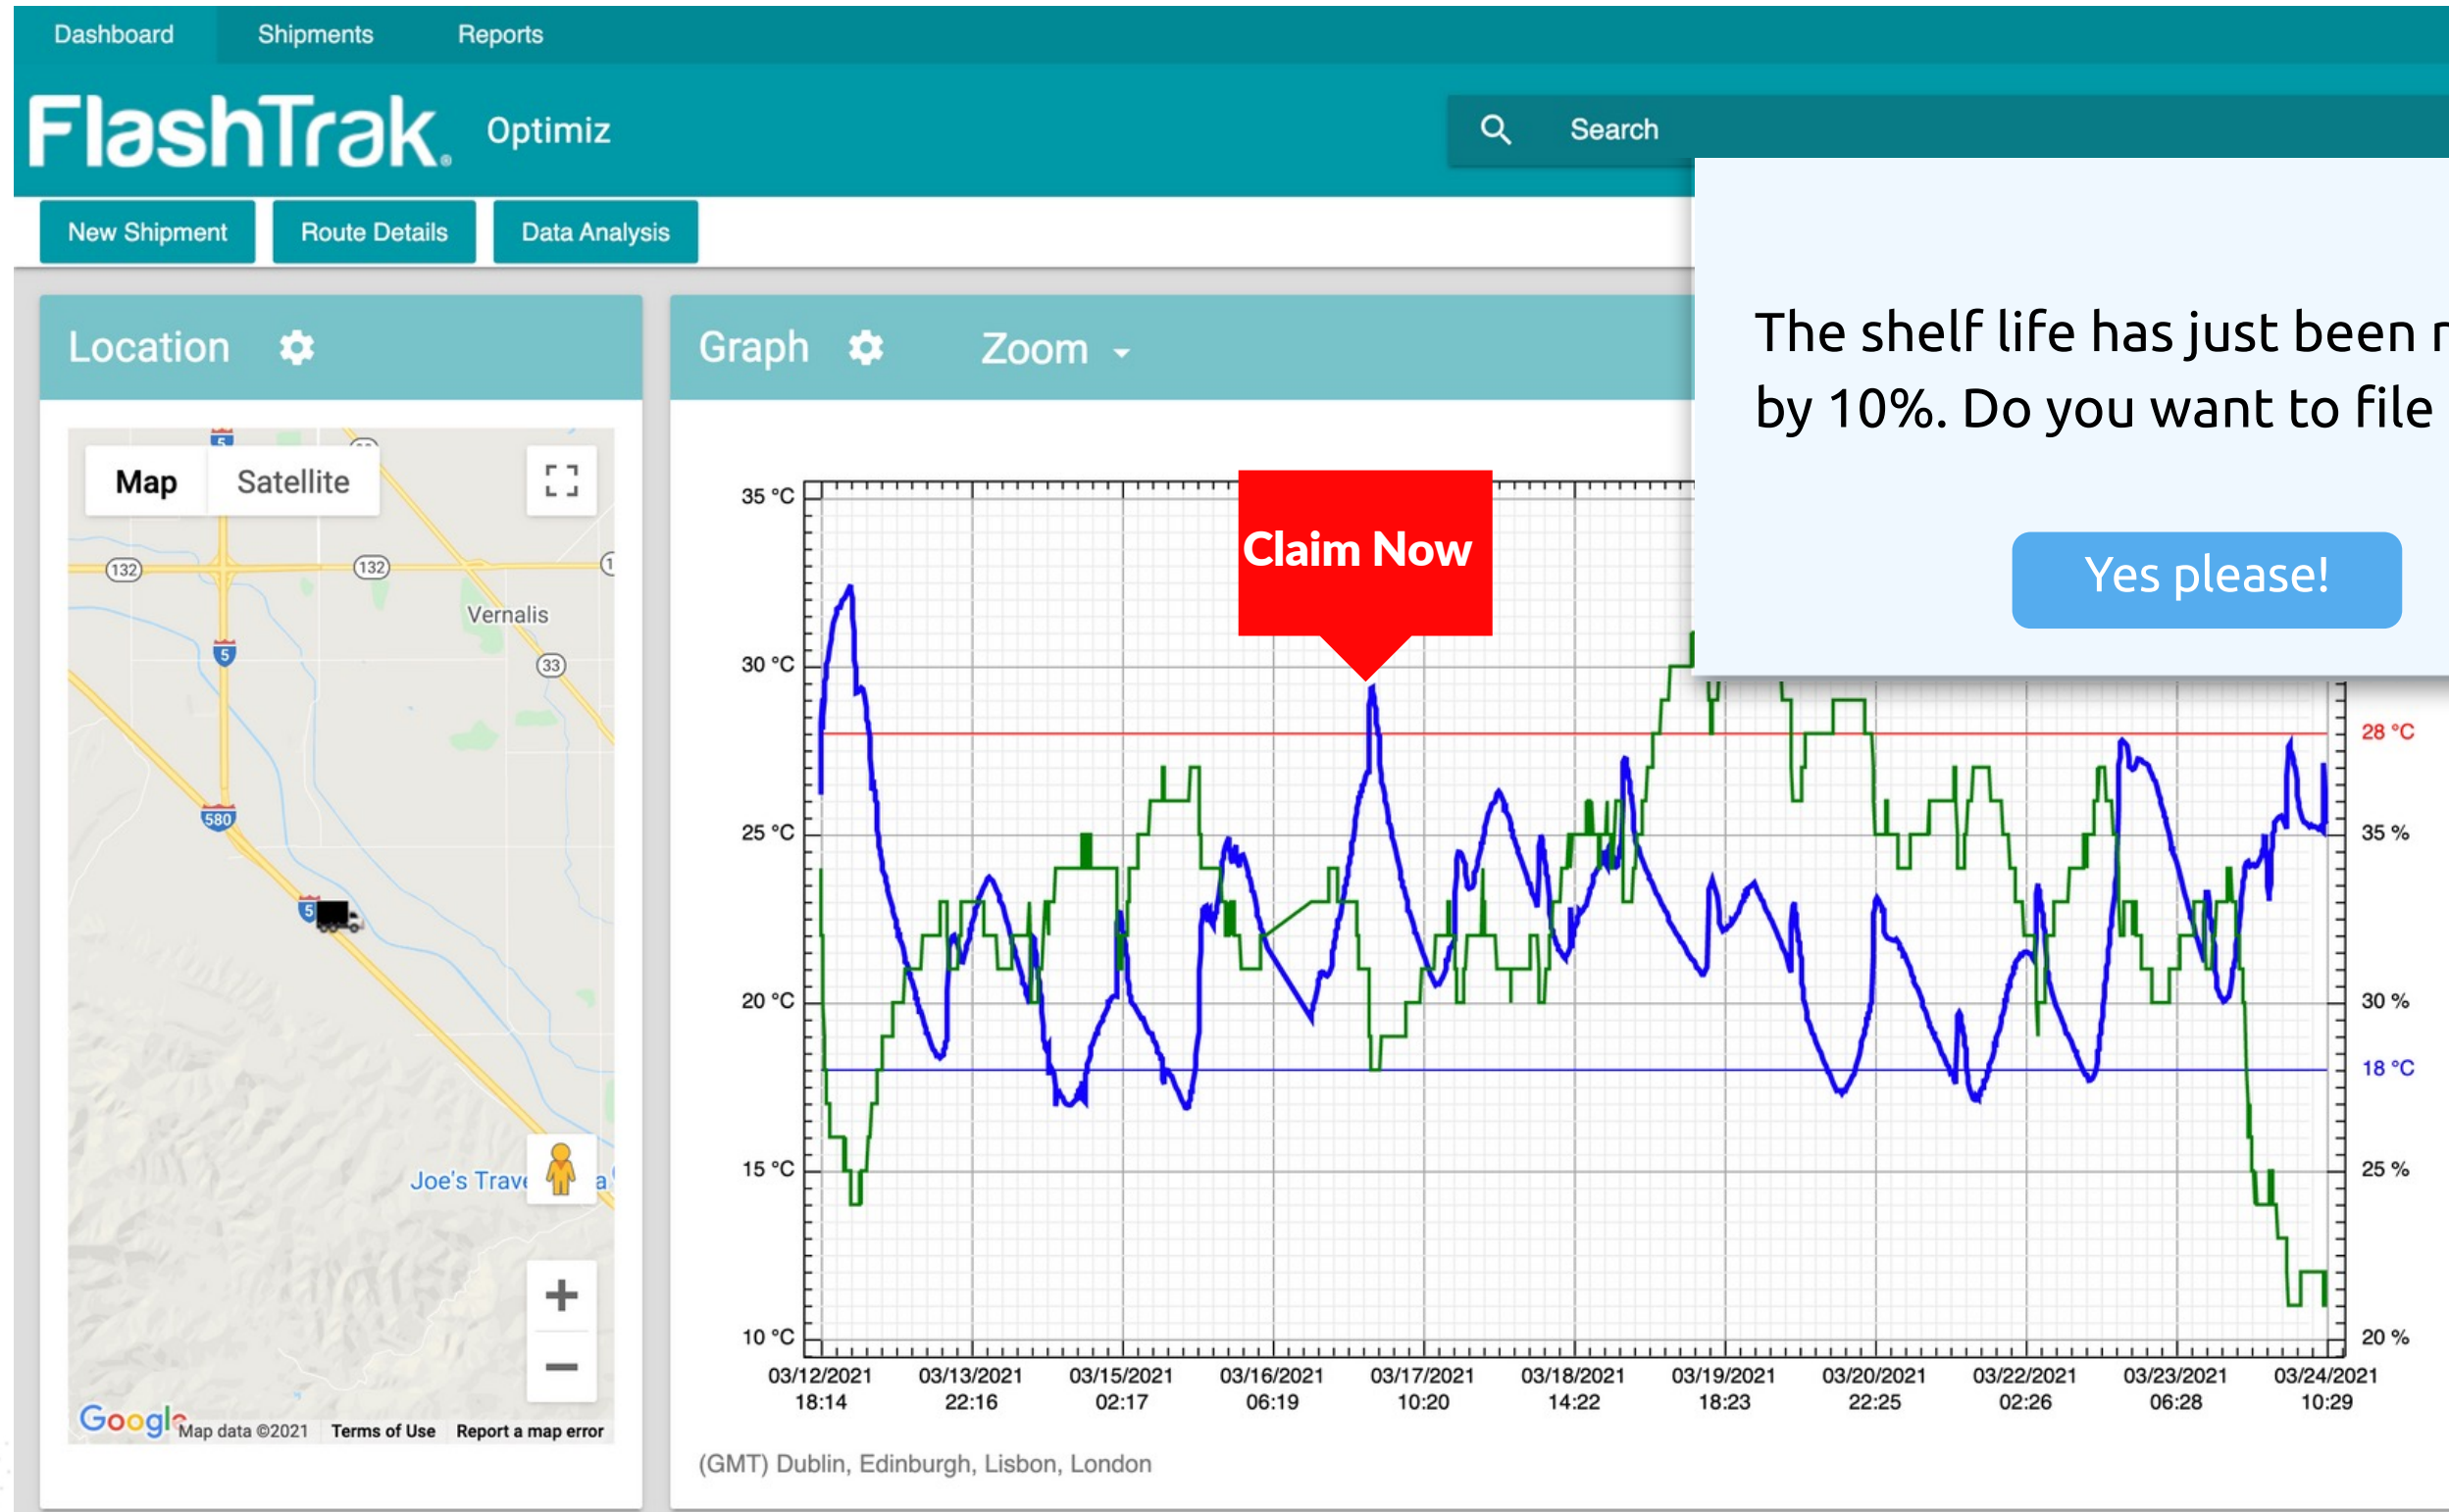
Dashboard Shipments Reports

FlashTrak Optimiz

Search

New Shipment Route Details Data Analysis

Location

Map Satellite

132 132 5 Vernalis 33 580 5

Joe's Trave

+
−

Google Map data ©2021 Terms of Use Report a map error

Graph Zoom

35 °C
30 °C
25 °C
20 °C
15 °C
10 °C

Claim Now

28 °C
35 %
30 %
18 °C
25 %
20 %

03/12/2021 18:14
03/13/2021 22:16
03/15/2021 02:17
03/16/2021 06:19
03/17/2021 10:20
03/18/2021 14:22
03/19/2021 18:23
03/20/2021 22:25
03/22/2021 02:26
03/23/2021 06:28
03/24/2021 10:29

(GMT) Dublin, Edinburgh, Lisbon, London

The shelf life has just been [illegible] by 10%. Do you want to file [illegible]

Yes please!